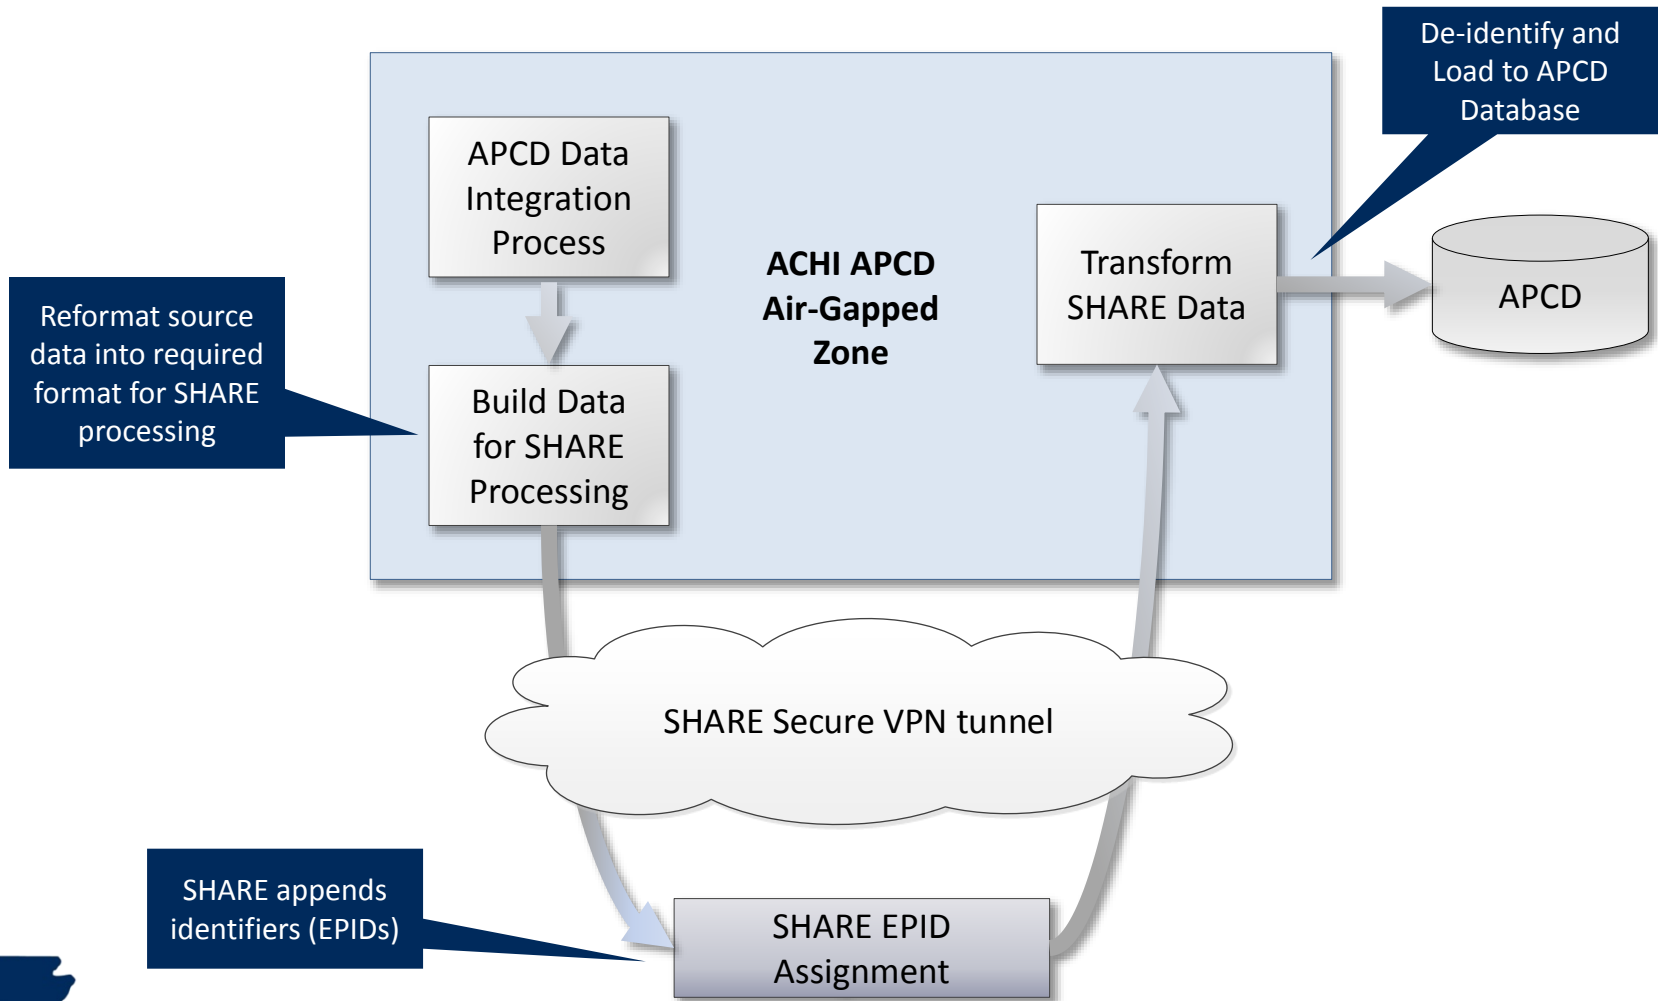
De-identify and Load to APCD Database

APCD Data Integration Process

ACHI APCD Air-Gapped Zone

Transform SHARE Data

APCD

Reformat source data into required format for SHARE processing

Build Data for SHARE Processing

SHARE Secure VPN tunnel

SHARE appends identifiers (EPIDs)

SHARE EPID Assignment